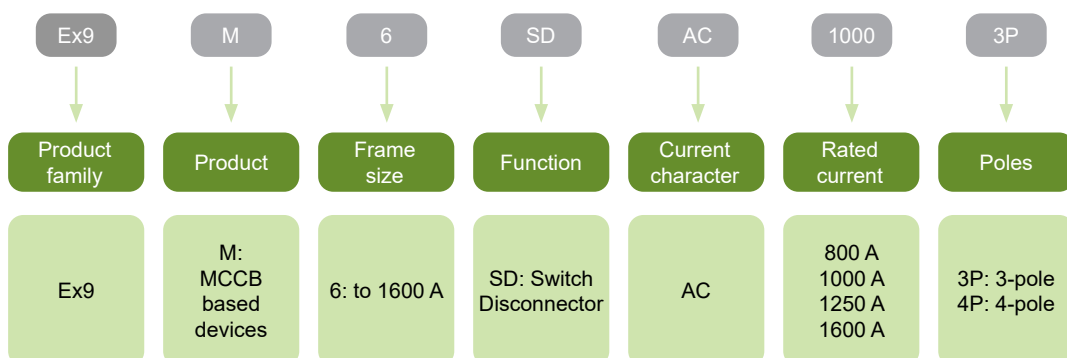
Ex9
Product family
Ex9

M
Product
M: MCCB based devices

6
Frame size
6: to 1600 A

SD
Function
SD: Switch Disconnector

AC
Current character
AC

1000
Rated current
800 A
1000 A
1250 A
1600 A

3P
Poles
3P: 3-pole
4P: 4-pole